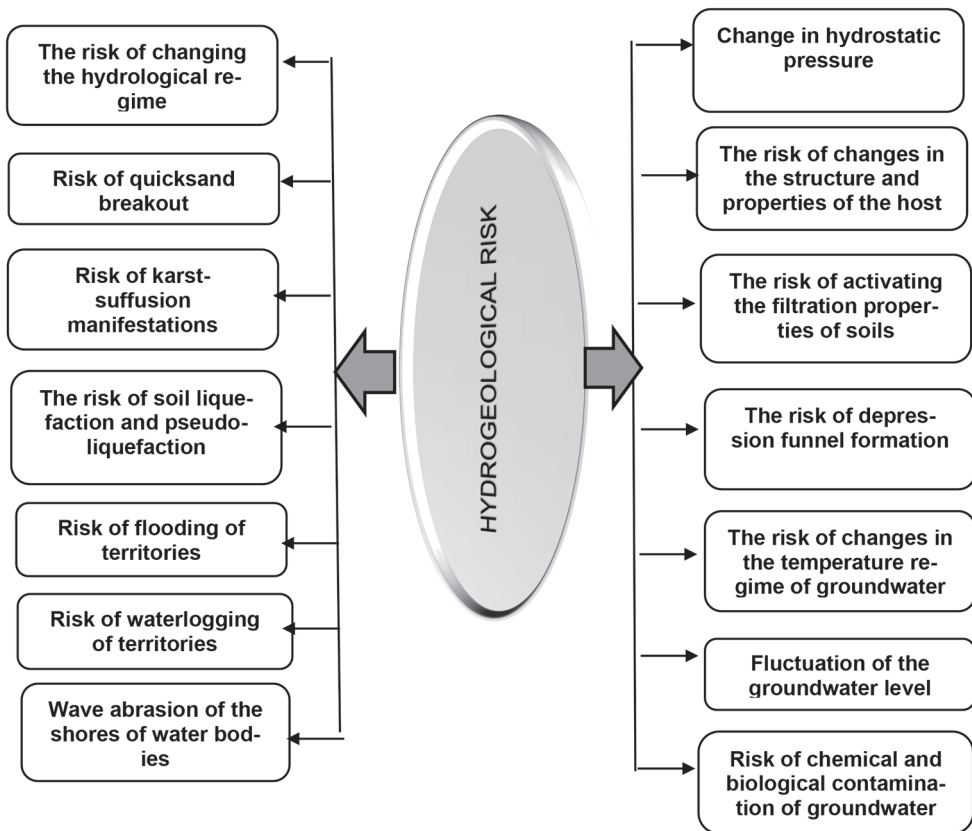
HYDROGEOLOGICAL RISK

The risk of changing the hydrological regime

Risk of quicksand breakout

Risk of karst-suffusion manifestations

The risk of soil liquefaction and pseudo-liquefaction

Risk of flooding of territories

Risk of waterlogging of territories

Wave abrasion of the shores of water bodies

Change in hydrostatic pressure

The risk of changes in the structure and properties of the host

The risk of activating the filtration properties of soils

The risk of depression funnel formation

The risk of changes in the temperature regime of groundwater

Fluctuation of the groundwater level

Risk of chemical and biological contamination of groundwater